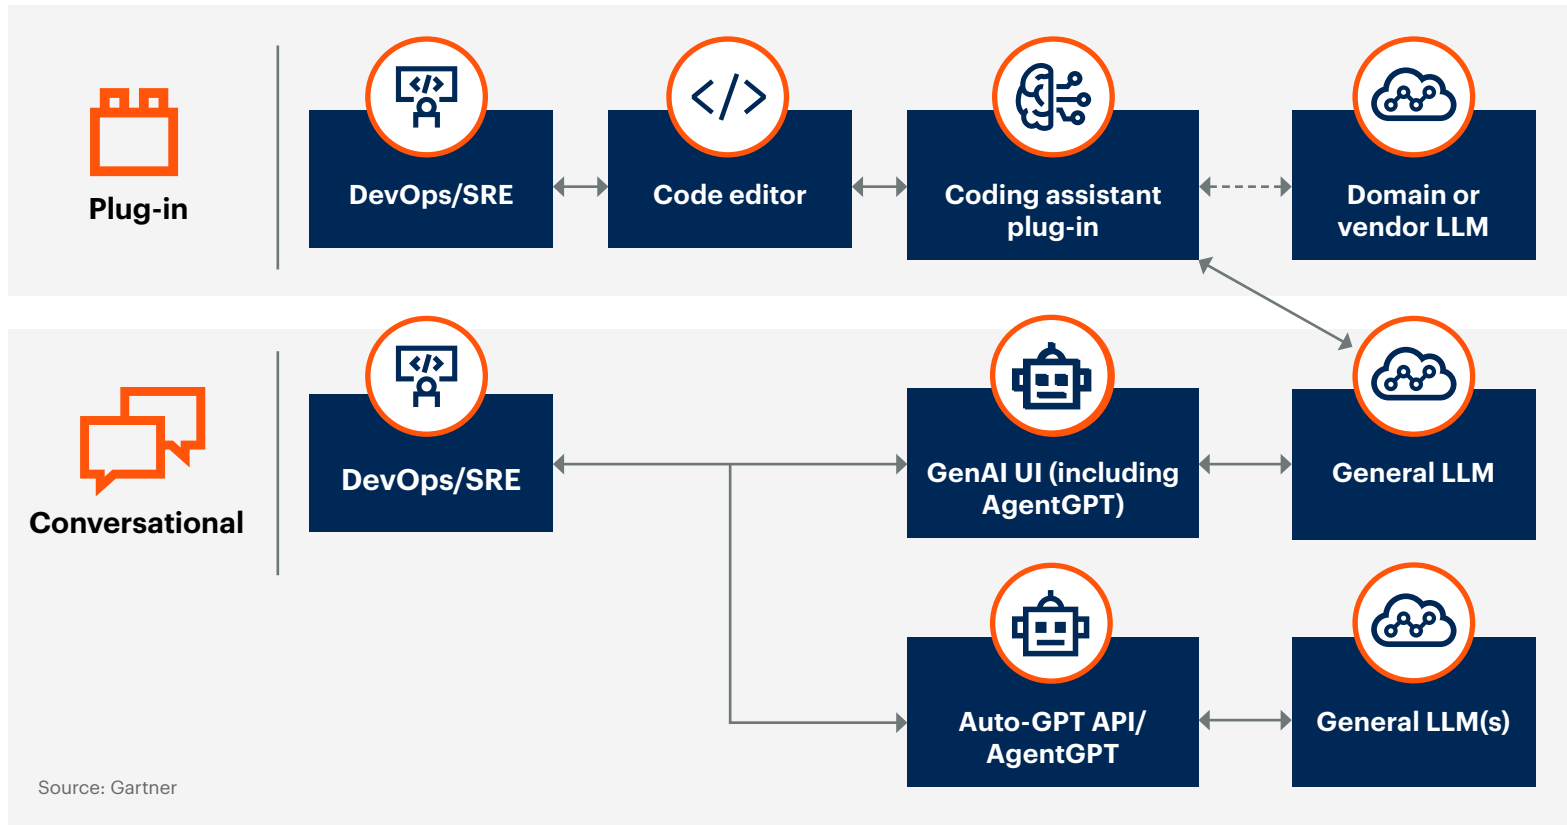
Plug-in

DevOps/SRE

Code editor

Coding assistant plug-in

Domain or vendor LLM

Conversational

DevOps/SRE

GenAI UI (including AgentGPT)

General LLM

Auto-GPT API/ AgentGPT

General LLM(s)

Source: Gartner